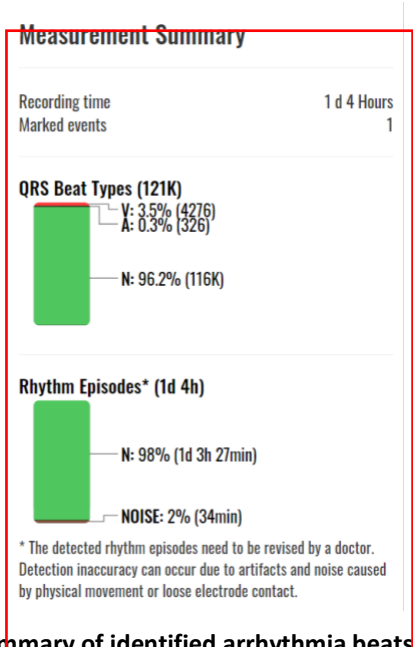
Measurement Summary

Recording time 1 d 4 Hours
Marked events 1

QRS Beat Types (121K)

V: 3.5% (4276)
A: 0.3% (326)

N: 96.2% (116K)

Rhythm Episodes* (1d 4h)

N: 98% (1d 3h 27min)

NOISE: 2% (34min)

* The detected rhythm episodes need to be revised by a doctor. Detection inaccuracy can occur due to artifacts and noise caused by physical movement or loose electrode contact.

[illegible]mmary of identified arrhythmia beats